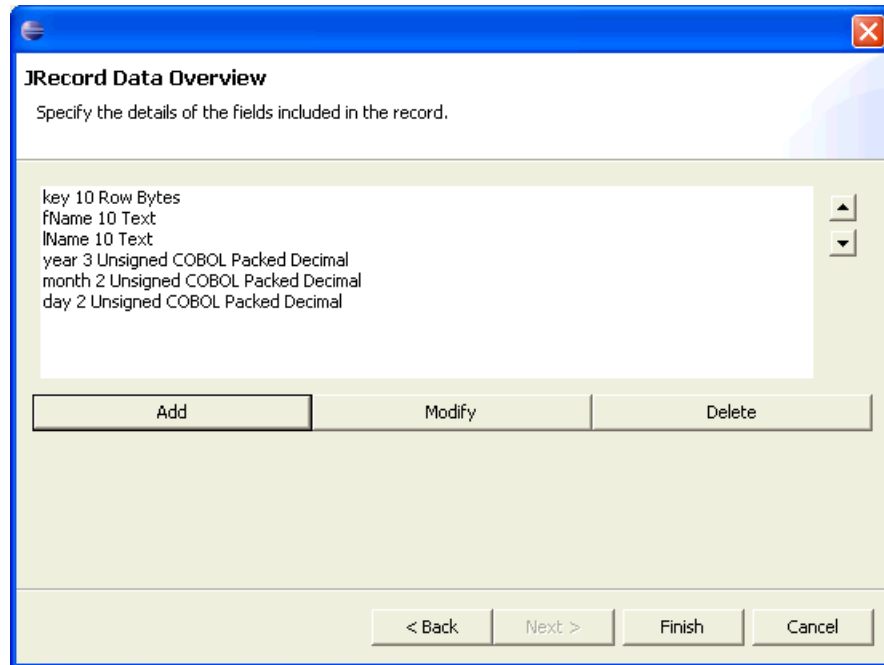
JRecord Data Overview

Specify the details of the fields included in the record.

key 10 Row Bytes
fName 10 Text
lName 10 Text
year 3 Unsigned COBOL Packed Decimal
month 2 Unsigned COBOL Packed Decimal
day 2 Unsigned COBOL Packed Decimal

Add
Modify
Delete

< Back
Next >
Finish
Cancel